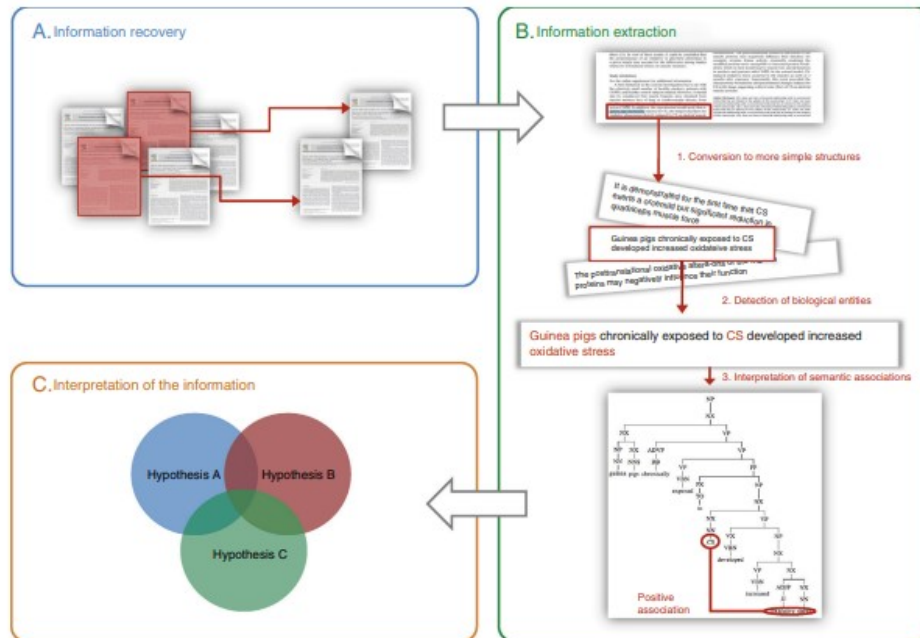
A. Information recovery

B. Information extraction

1. Conversion to more simple structures

It is demonstrated for the first time that CS exerts a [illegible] but significant reduction in quadriceps muscle force

Guinea pigs chronically exposed to CS developed increased oxidative stress

The posttranslational oxidative alterations of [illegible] proteins may negatively influence their function

2. Detection of biological entities

Guinea pigs chronically exposed to CS developed increased oxidative stress

3. Interpretation of semantic associations

Positive association

C. Interpretation of the information

Hypothesis A

Hypothesis B

Hypothesis C